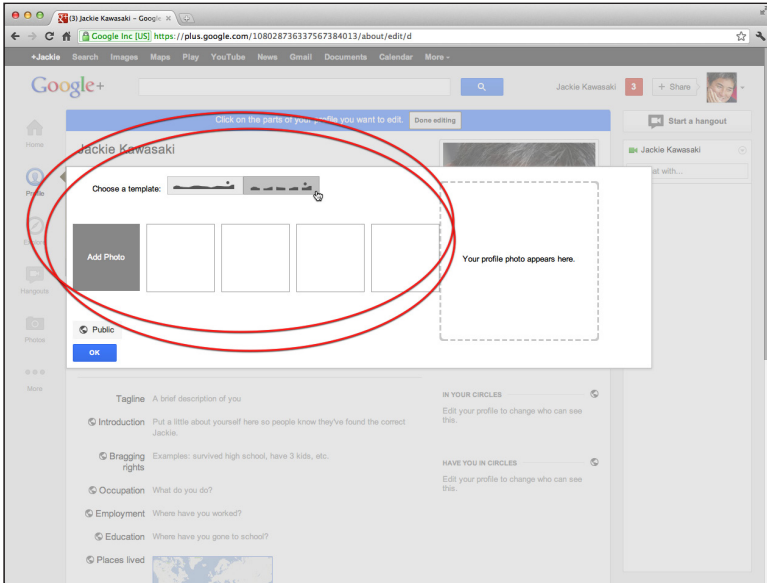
(3) Jackie Kawasaki – Googl ×

Google Inc [US] https://plus.google.com/108028736337567384013/about/edit/d

+Jackie Search Images Maps Play YouTube News Gmail Documents Calendar More

Google+

Jackie Kawasaki 3 + Share

Click on the parts of your profile you want to edit. Done editing

Start a hangout

Jackie Kawasaki

Home

Jackie Kawasaki

Profile

Choose a template:

Add Photo

Your profile photo appears here.

Hangouts

Photos

More

Public

OK

Tagline A brief description of you

Introduction Put a little about yourself here so people know they've found the correct Jackie.

Bragging rights Examples: survived high school, have 3 kids, etc.

Occupation What do you do?

Employment Where have you worked?

Education Where have you gone to school?

Places lived

IN YOUR CIRCLES

Edit your profile to change who can see this.

HAVE YOU IN CIRCLES

Edit your profile to change who can see this.